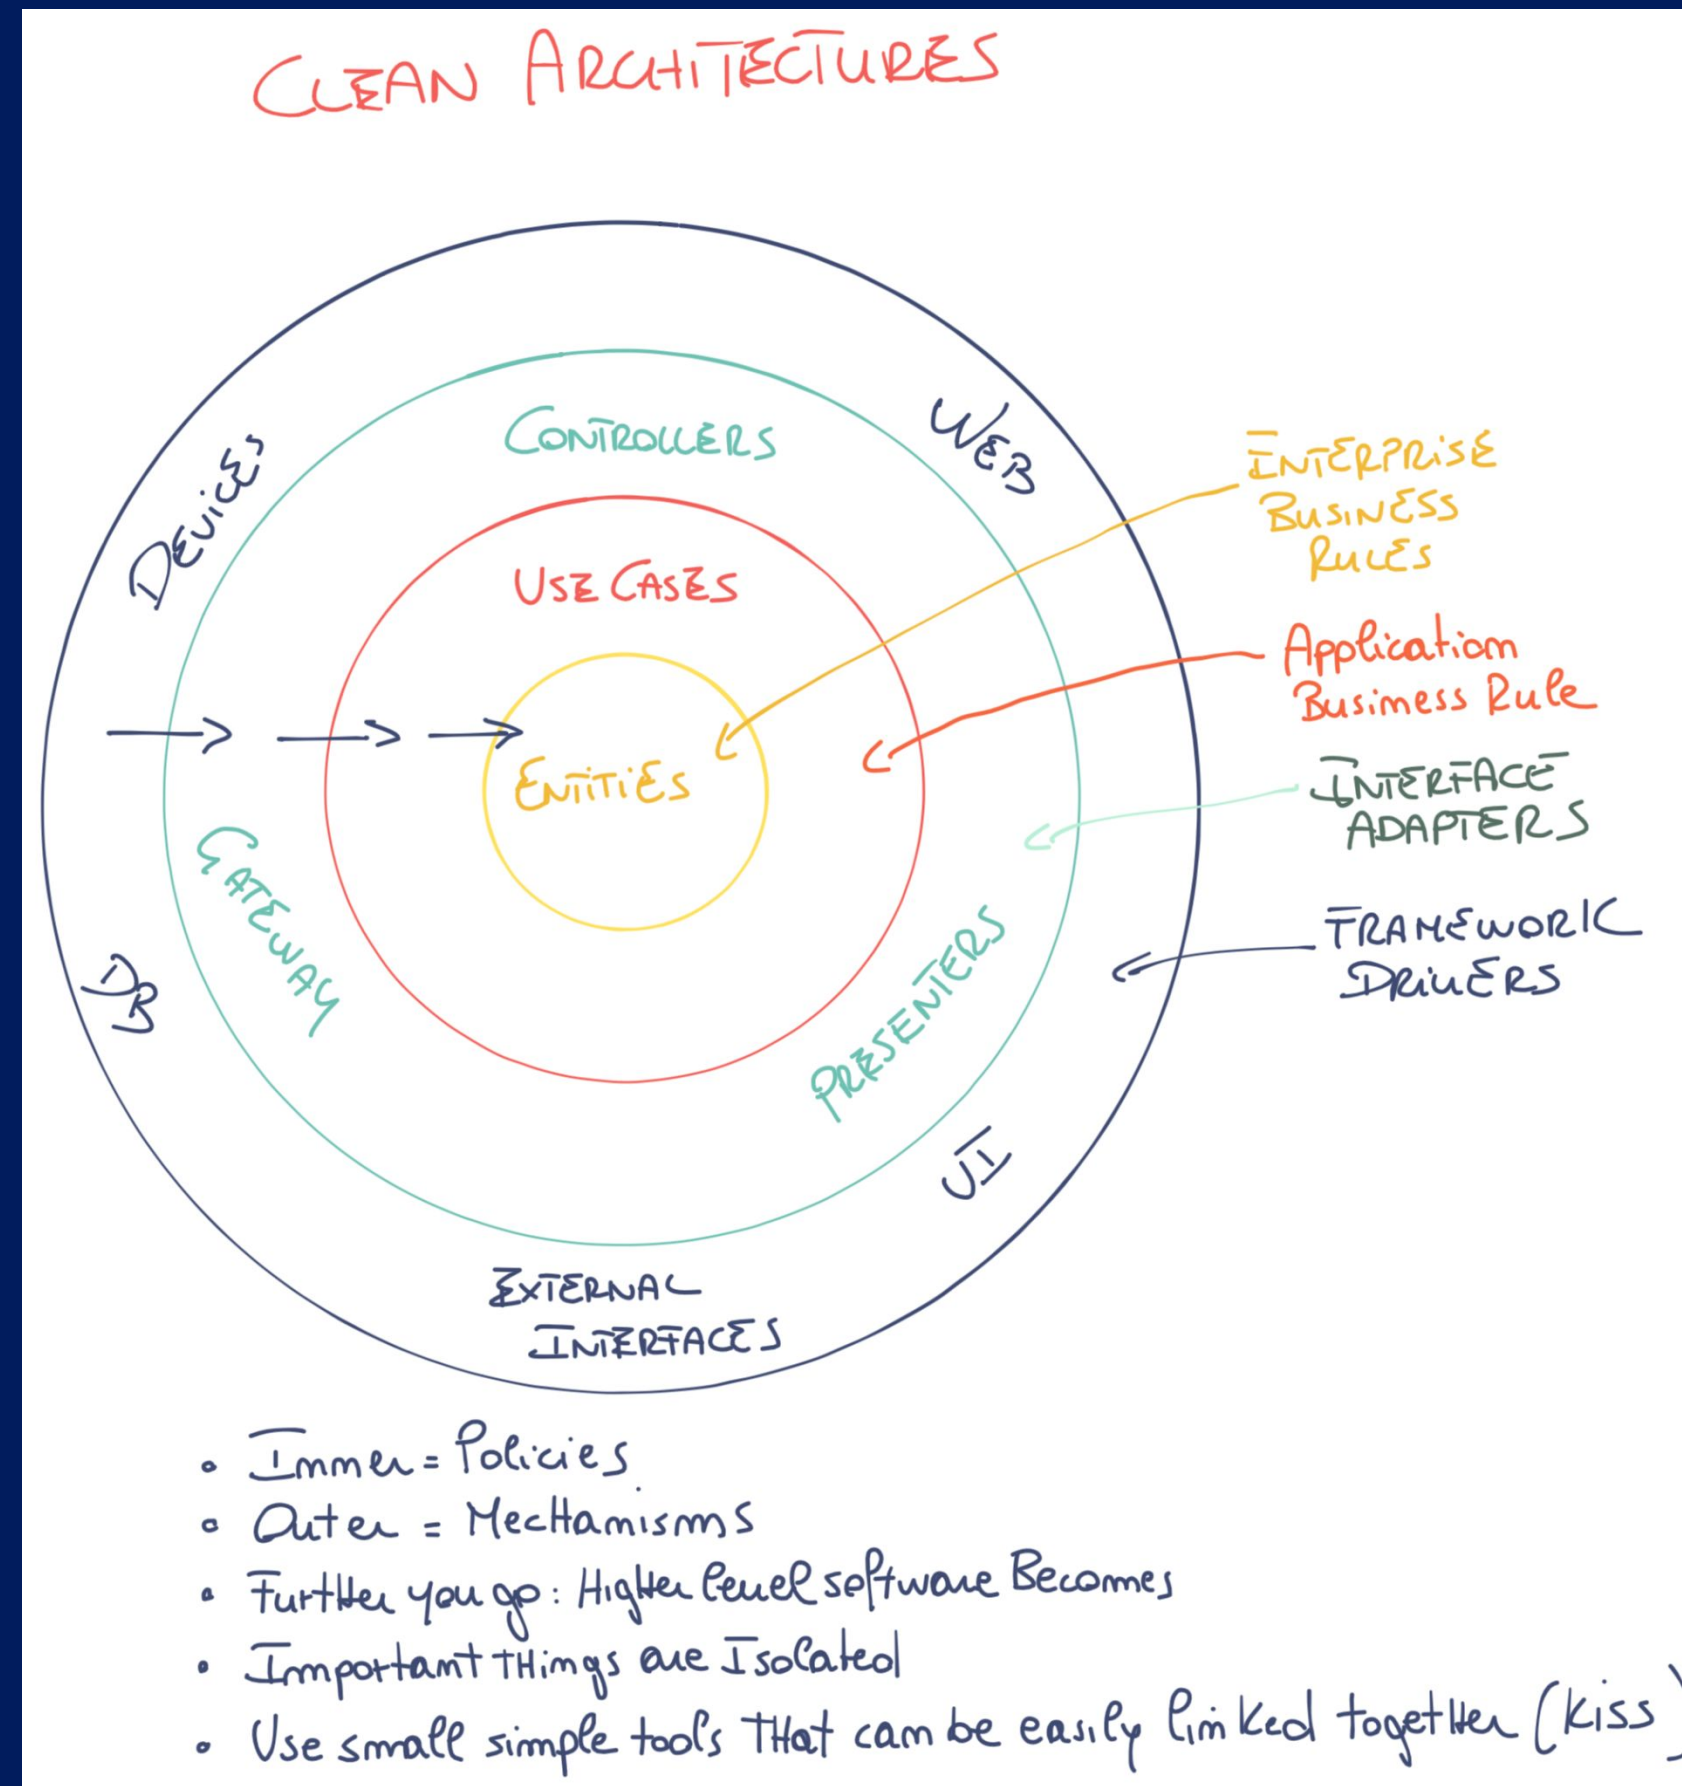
CLEAN ARCHITECTURES

CONTROLLERS

WEB

DEVICES

USE CASES

ENTITIES

GATEWAY

PRESENTERS

DB

UI

EXTERNAL INTERFACES

ENTERPRISE BUSINESS RULES

Application Business Rule

INTERFACE ADAPTERS

FRAMEWORK DRIVERS

• Inner = Policies
• Outer = Mechanisms
• Further you go: Higher level software becomes
• Important things are Isolated
• Use small simple tools that can be easily linked together (KISS